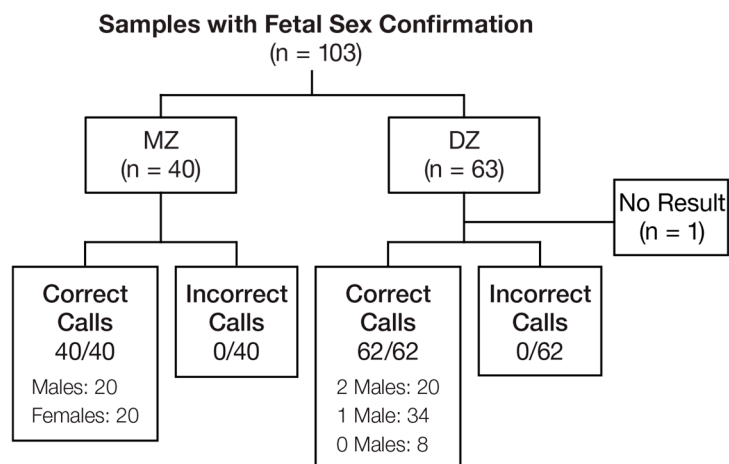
Samples with Fetal Sex Confirmation
(n = 103)

MZ
(n = 40)

DZ
(n = 63)

No Result
(n = 1)

Correct Calls
40/40
Males: 20
Females: 20

Incorrect Calls
0/40

Correct Calls
62/62
2 Males: 20
1 Male: 34
0 Males: 8

Incorrect Calls
0/62